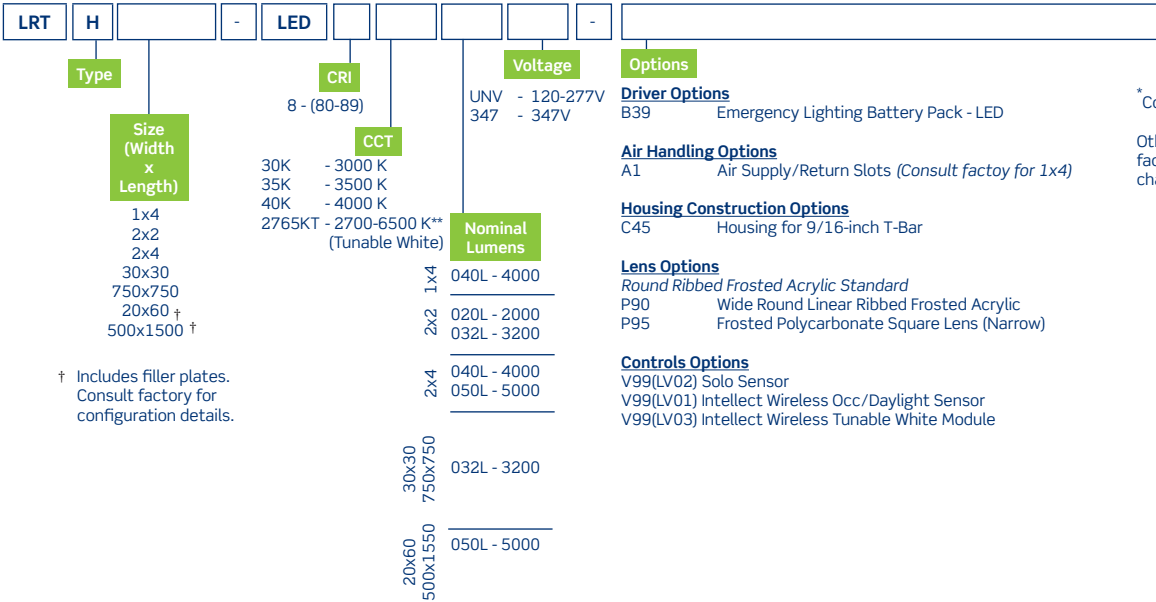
LRT | H | | - | LED | | | | - |

Type

Size (Width x Length)
1x4
2x2
2x4
30x30
750x750
20x60 †
500x1500 †

† Includes filler plates. Consult factory for configuration details.

CRI
8 - (80-89)

CCT
30K - 3000 K
35K - 3500 K
40K - 4000 K
2765KT - 2700-6500 K** (Tunable White)

Nominal Lumens
1x4 040L - 4000
2x2 020L - 2000
032L - 3200
2x4 040L - 4000
050L - 5000
30x30 750x750 032L - 3200
20x60 500x1550 050L - 5000

Voltage
UNV - 120-277V
347 - 347V

Options
Driver Options
B39 Emergency Lighting Battery Pack - LED

Air Handling Options
A1 Air Supply/Return Slots (Consult factoy for 1x4)

Housing Construction Options
C45 Housing for 9/16-inch T-Bar

Lens Options
Round Ribbed Frosted Acrylic Standard
P90 Wide Round Linear Ribbed Frosted Acrylic
P95 Frosted Polycarbonate Square Lens (Narrow)

Controls Options
V99(LV02) Solo Sensor
V99(LV01) Intellect Wireless Occ/Daylight Sensor
V99(LV03) Intellect Wireless Tunable White Module

*Co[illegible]

Oth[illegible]
fac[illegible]
cha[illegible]